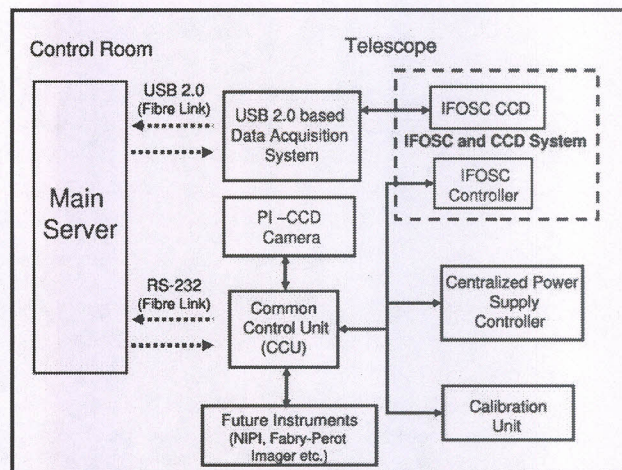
Control Room

Telescope

USB 2.0
(Fibre Link)

Main Server

USB 2.0 based Data Acquisition System

IFOSC CCD

IFOSC and CCD System

IFOSC Controller

PI –CCD Camera

RS-232
(Fibre Link)

Common Control Unit (CCU)

Centralized Power Supply Controller

Calibration Unit

Future Instruments (NIPI, Fabry-Perot Imager etc.)